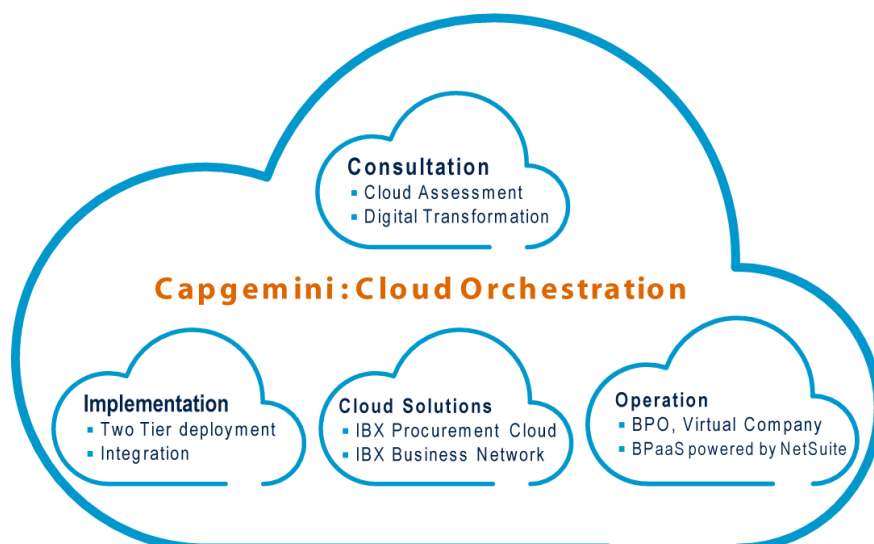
Consultation
- Cloud Assessment
- Digital Transformation

Capgemini : Cloud Orchestration

Implementation
- Two Tier deployment
- Integration

Cloud Solutions
- IBX Procurement Cloud
- IBX Business Network

Operation
- BPO, Virtual Company
- BPaaS powered by NetSuite